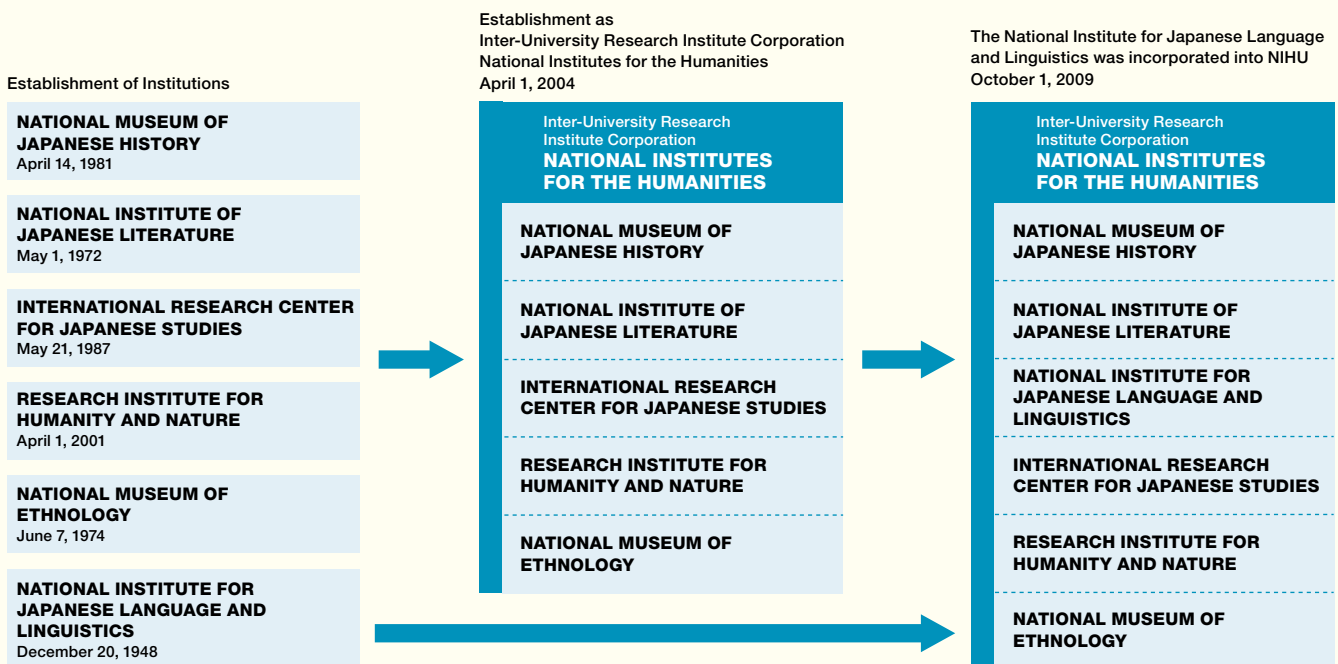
Establishment of Institutions

NATIONAL MUSEUM OF JAPANESE HISTORY
April 14, 1981

NATIONAL INSTITUTE OF JAPANESE LITERATURE
May 1, 1972

INTERNATIONAL RESEARCH CENTER FOR JAPANESE STUDIES
May 21, 1987

RESEARCH INSTITUTE FOR HUMANITY AND NATURE
April 1, 2001

NATIONAL MUSEUM OF ETHNOLOGY
June 7, 1974

NATIONAL INSTITUTE FOR JAPANESE LANGUAGE AND LINGUISTICS
December 20, 1948

Establishment as
Inter-University Research Institute Corporation
National Institutes for the Humanities
April 1, 2004

Inter-University Research Institute Corporation
NATIONAL INSTITUTES FOR THE HUMANITIES

NATIONAL MUSEUM OF JAPANESE HISTORY

NATIONAL INSTITUTE OF JAPANESE LITERATURE

INTERNATIONAL RESEARCH CENTER FOR JAPANESE STUDIES

RESEARCH INSTITUTE FOR HUMANITY AND NATURE

NATIONAL MUSEUM OF ETHNOLOGY

The National Institute for Japanese Language and Linguistics was incorporated into NIHU
October 1, 2009

Inter-University Research Institute Corporation
NATIONAL INSTITUTES FOR THE HUMANITIES

NATIONAL MUSEUM OF JAPANESE HISTORY

NATIONAL INSTITUTE OF JAPANESE LITERATURE

NATIONAL INSTITUTE FOR JAPANESE LANGUAGE AND LINGUISTICS

INTERNATIONAL RESEARCH CENTER FOR JAPANESE STUDIES

RESEARCH INSTITUTE FOR HUMANITY AND NATURE

NATIONAL MUSEUM OF ETHNOLOGY